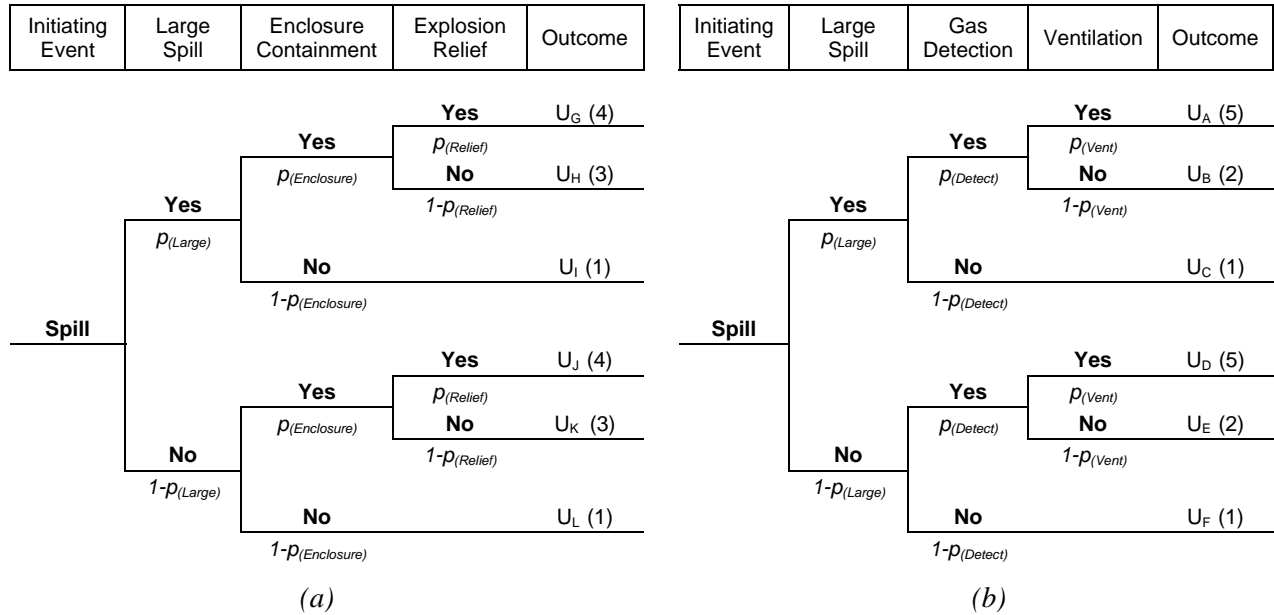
| Initiating Event | Large Spill | Enclosure Containment | Explosion Relief | Outcome |
|---|---|---|---|---|

Spill

Yes $p_{(Large)}$

Yes $p_{(Enclosure)}$

Yes $p_{(Relief)}$ $U_G$ (4)

No $1-p_{(Relief)}$ $U_H$ (3)

No $1-p_{(Enclosure)}$ $U_I$ (1)

No $1-p_{(Large)}$

Yes $p_{(Enclosure)}$

Yes $p_{(Relief)}$ $U_J$ (4)

No $1-p_{(Relief)}$ $U_K$ (3)

No $1-p_{(Enclosure)}$ $U_L$ (1)

(a)

| Initiating Event | Large Spill | Gas Detection | Ventilation | Outcome |
|---|---|---|---|---|

Spill

Yes $p_{(Large)}$

Yes $p_{(Detect)}$

Yes $p_{(Vent)}$ $U_A$ (5)

No $1-p_{(Vent)}$ $U_B$ (2)

No $1-p_{(Detect)}$ $U_C$ (1)

No $1-p_{(Large)}$

Yes $p_{(Detect)}$

Yes $p_{(Vent)}$ $U_D$ (5)

No $1-p_{(Vent)}$ $U_E$ (2)

No $1-p_{(Detect)}$ $U_F$ (1)

(b)